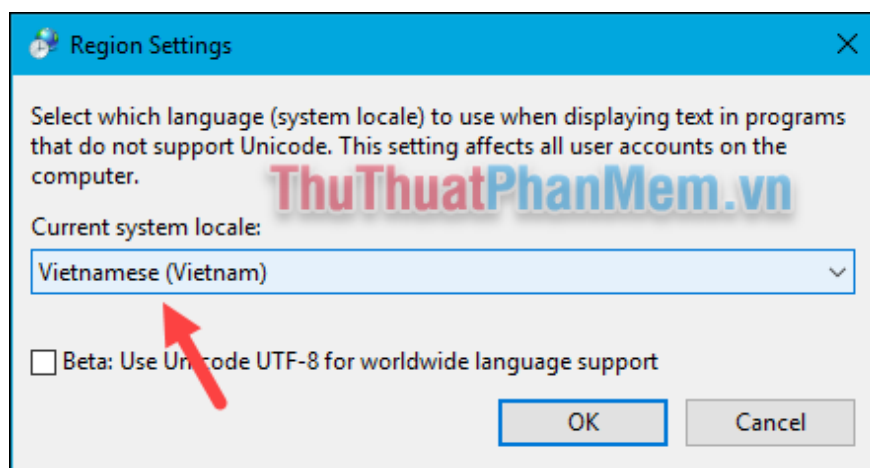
Region Settings

Select which language (system locale) to use when displaying text in programs that do not support Unicode. This setting affects all user accounts on the computer.

ThuThuatPhanMem.vn

Current system locale:

Vietnamese (Vietnam)

Beta: Use Unicode UTF-8 for worldwide language support

OK

Cancel